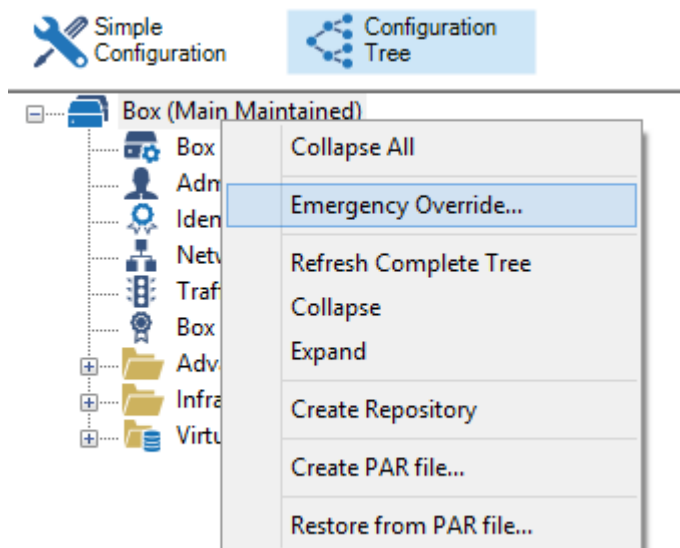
Simple Configuration

Configuration Tree

Box (Main Maintained)

Box

Adm

Iden

Netv

Traf

Box

Adv

Infra

Virtu

Collapse All

Emergency Override...

Refresh Complete Tree

Collapse

Expand

Create Repository

Create PAR file...

Restore from PAR file...